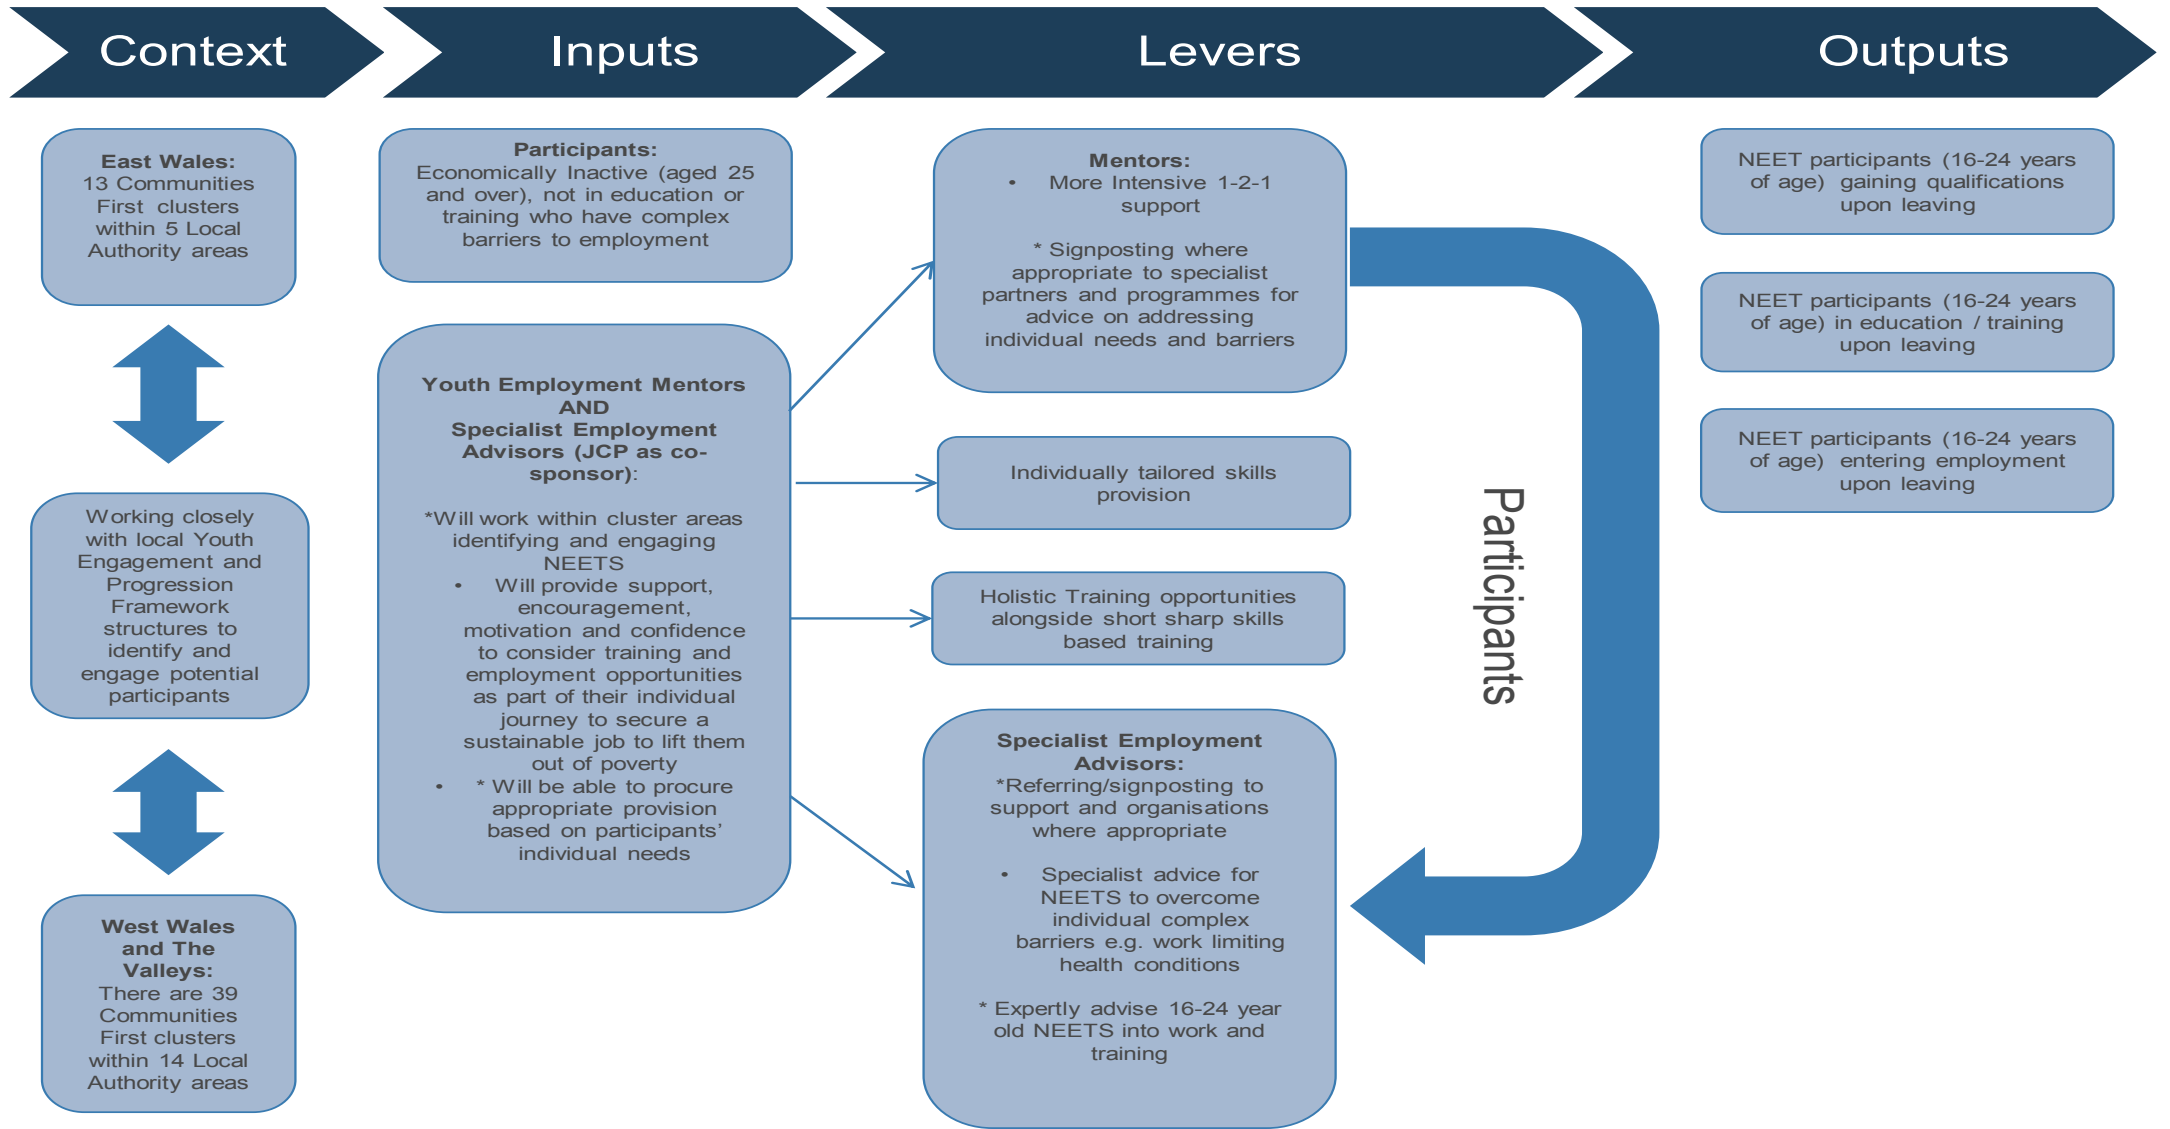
Context

Inputs

Levers

Outputs

**East Wales:** 13 Communities First clusters within 5 Local Authority areas

Working closely with local Youth Engagement and Progression Framework structures to identify and engage potential participants

**West Wales and The Valleys:** There are 39 Communities First clusters within 14 Local Authority areas

**Participants:** Economically Inactive (aged 25 and over), not in education or training who have complex barriers to employment

**Youth Employment Mentors AND Specialist Employment Advisors (JCP as co-sponsor)**:

*Will work within cluster areas identifying and engaging NEETS

• Will provide support, encouragement, motivation and confidence to consider training and employment opportunities as part of their individual journey to secure a sustainable job to lift them out of poverty

• * Will be able to procure appropriate provision based on participants' individual needs

**Mentors:**
• More Intensive 1-2-1 support

* Signposting where appropriate to specialist partners and programmes for advice on addressing individual needs and barriers

Individually tailored skills provision

Holistic Training opportunities alongside short sharp skills based training

**Specialist Employment Advisors:**
*Referring/signposting to support and organisations where appropriate

• Specialist advice for NEETS to overcome individual complex barriers e.g. work limiting health conditions

* Expertly advise 16-24 year old NEETS into work and training

Participants

NEET participants (16-24 years of age) gaining qualifications upon leaving

NEET participants (16-24 years of age) in education / training upon leaving

NEET participants (16-24 years of age) entering employment upon leaving